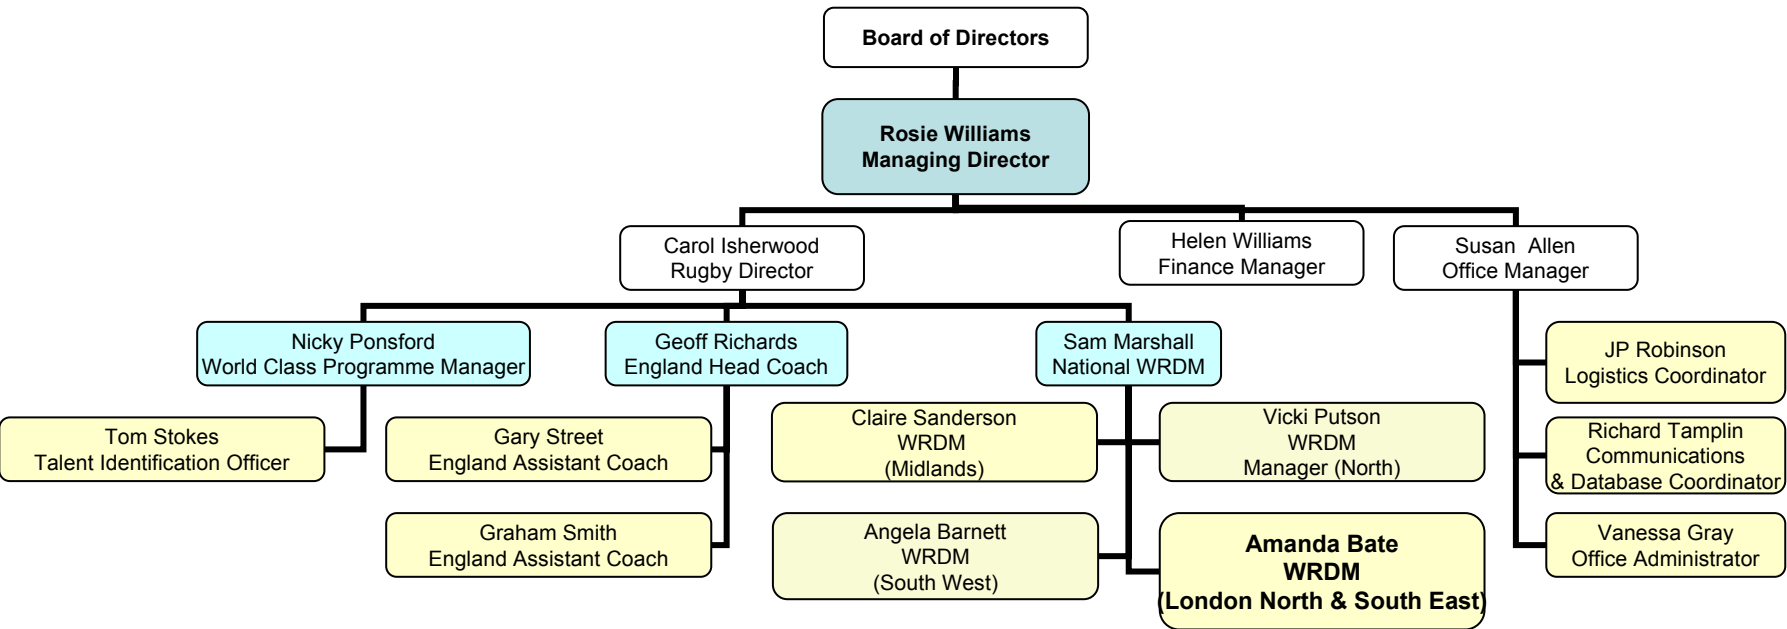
Board of Directors

Rosie Williams
Managing Director

Carol Isherwood
Rugby Director

Helen Williams
Finance Manager

Susan Allen
Office Manager

Nicky Ponsford
World Class Programme Manager

Geoff Richards
England Head Coach

Sam Marshall
National WRDM

JP Robinson
Logistics Coordinator

Tom Stokes
Talent Identification Officer

Gary Street
England Assistant Coach

Claire Sanderson
WRDM
(Midlands)

Vicki Putson
WRDM
Manager (North)

Richard Tamplin
Communications
& Database Coordinator

Graham Smith
England Assistant Coach

Angela Barnett
WRDM
(South West)

Amanda Bate
WRDM
(London North & South East)

Vanessa Gray
Office Administrator